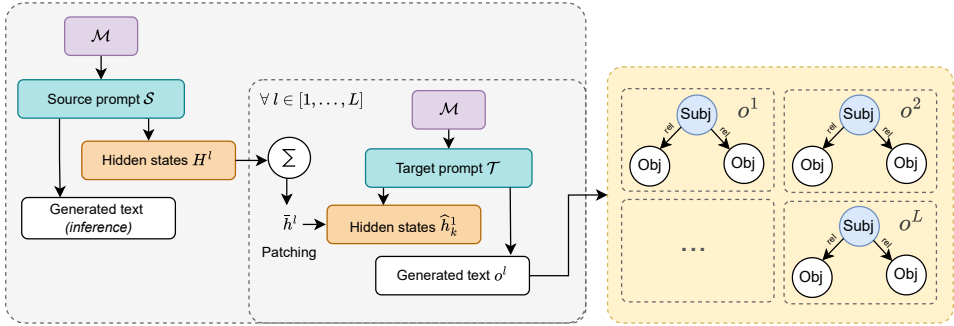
$\mathcal{M}$

Source prompt $\mathcal{S}$

Hidden states $H^l$

$\sum$

Generated text *(inference)*

$\bar{h}^l$

Patching

$\forall\, l \in [1, \ldots, L]$

$\mathcal{M}$

Target prompt $\mathcal{T}$

Hidden states $\widehat{h}_k^1$

Generated text $o^l$

Subj

rel

rel

Obj

Obj

$o^1$

Subj

rel

rel

Obj

Obj

$o^2$

...

Subj

rel

rel

Obj

Obj

$o^L$